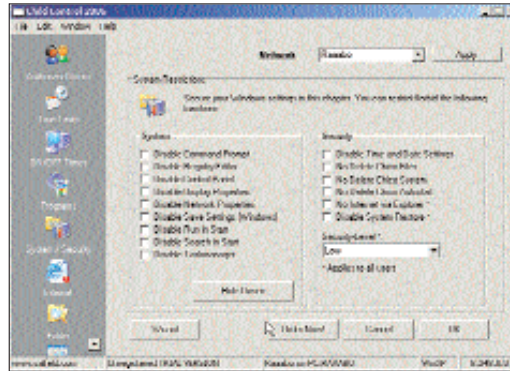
Child Control 2006

File Edit Window Help

Network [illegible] Apply

System Restriction

Secure your Windows settings in this chapter. You can restrict/forbid the following functions:

System
Disable Command Prompt
Disable Registry Editor
Disable Control Panel
Disable Display Properties
Disable Network Properties
Disable Save Settings (Windows)
Disable Run in Start
Disable Search in Start
Disable Screensaver

Security
Disable Time and Date Settings
No Delete Client Files
No Delete Client System
No Delete Linux Autostart
No Internet via System
Disable System Restore *

Security Level *
Low
* Applies to all users

Hide Users

Wizard
Hide Next
Cancel
OK

Unregistered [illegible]
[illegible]